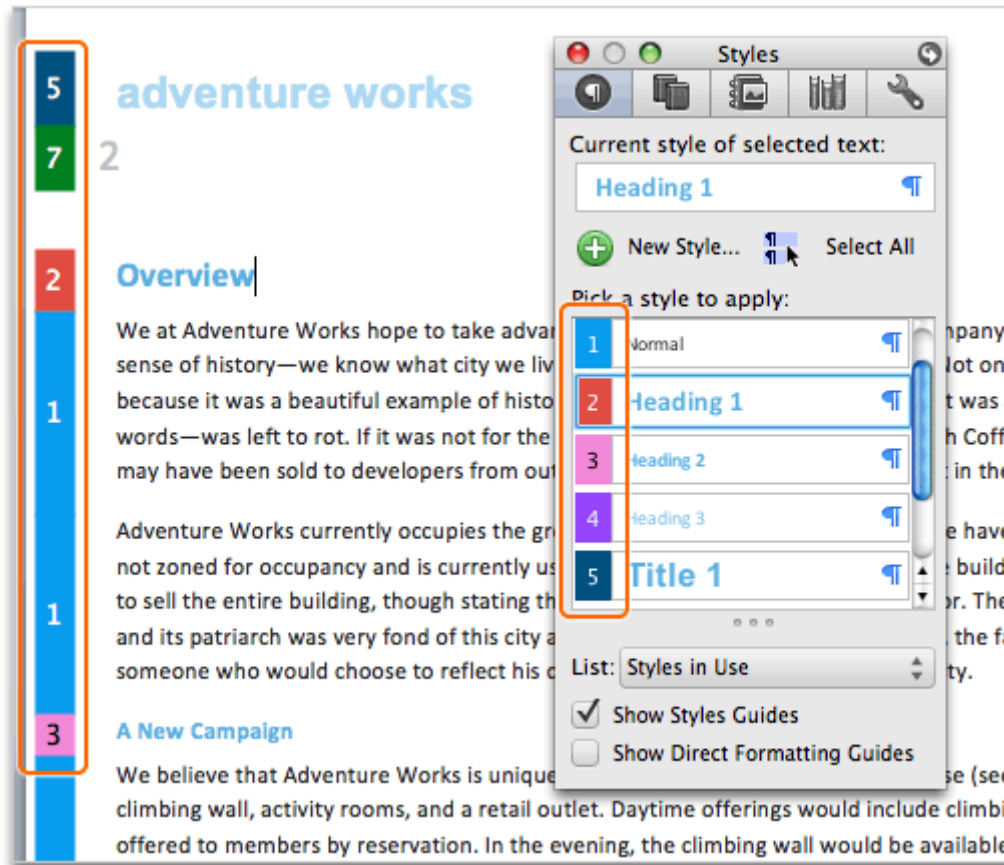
5
7
2
1
1
3

adventure works
2

Overview
We at Adventure Works hope to take advan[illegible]mpany sense of history—we know what city we liv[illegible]ot on because it was a beautiful example of histo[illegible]t was words—was left to rot. If it was not for the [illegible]h Coff may have been sold to developers from out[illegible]t in the

Adventure Works currently occupies the gr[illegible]e have not zoned for occupancy and is currently us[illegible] build to sell the entire building, though stating th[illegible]r. The and its patriarch was very fond of this city a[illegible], the fa someone who would choose to reflect his c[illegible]ty.

A New Campaign
We believe that Adventure Works is unique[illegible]se (sec climbing wall, activity rooms, and a retail outlet. Daytime offerings would include climbi offered to members by reservation. In the evening, the climbing wall would be available

Styles
Current style of selected text:
Heading 1 ¶
New Style... Select All
Pick a style to apply:
1 Normal ¶
2 Heading 1 ¶
3 Heading 2 ¶
4 Heading 3 ¶
5 Title 1 ¶
List: Styles in Use
Show Styles Guides
Show Direct Formatting Guides